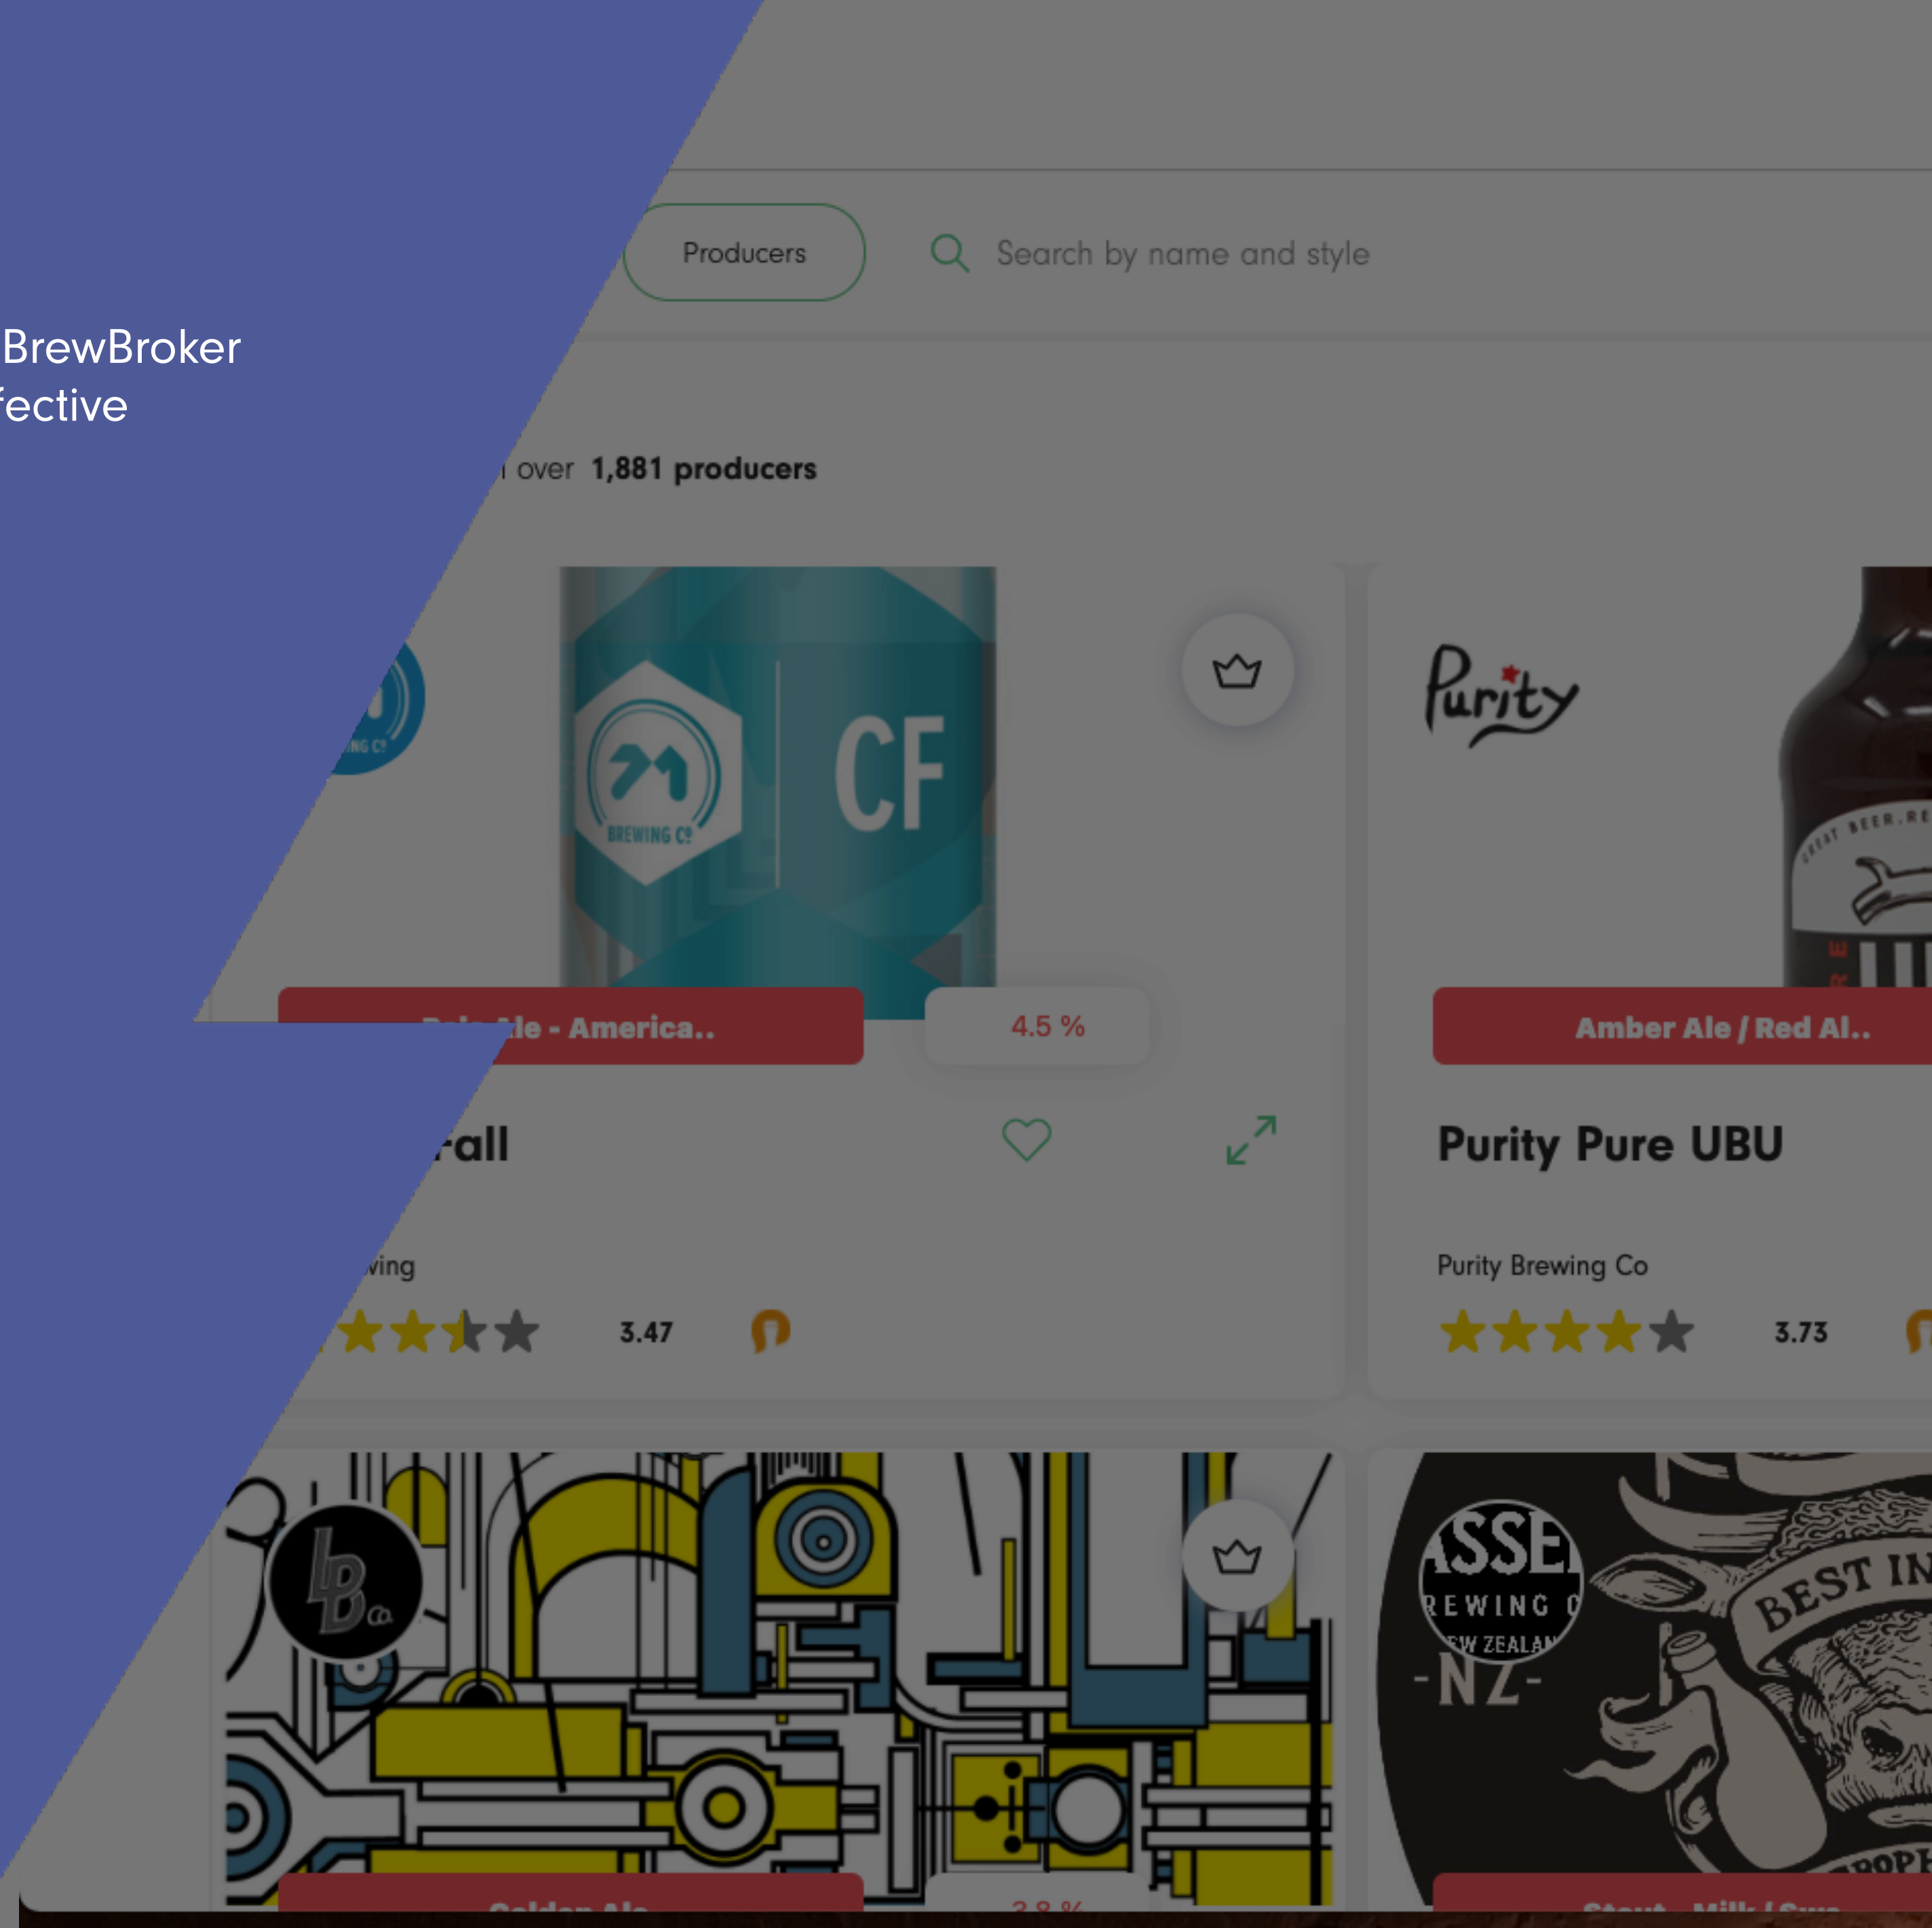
BrewBroker
fective

Producers

Search by name and style

over 1,881 producers

BREWING CO

CF

le - America..

4.5 %

rall

wing

3.47

Purity

Amber Ale / Red Al..

Purity Pure UBU

Purity Brewing Co

3.73

LB Co.

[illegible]SSE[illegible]
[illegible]EWING C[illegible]
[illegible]W ZEALA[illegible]
-NZ-

BEST IN

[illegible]